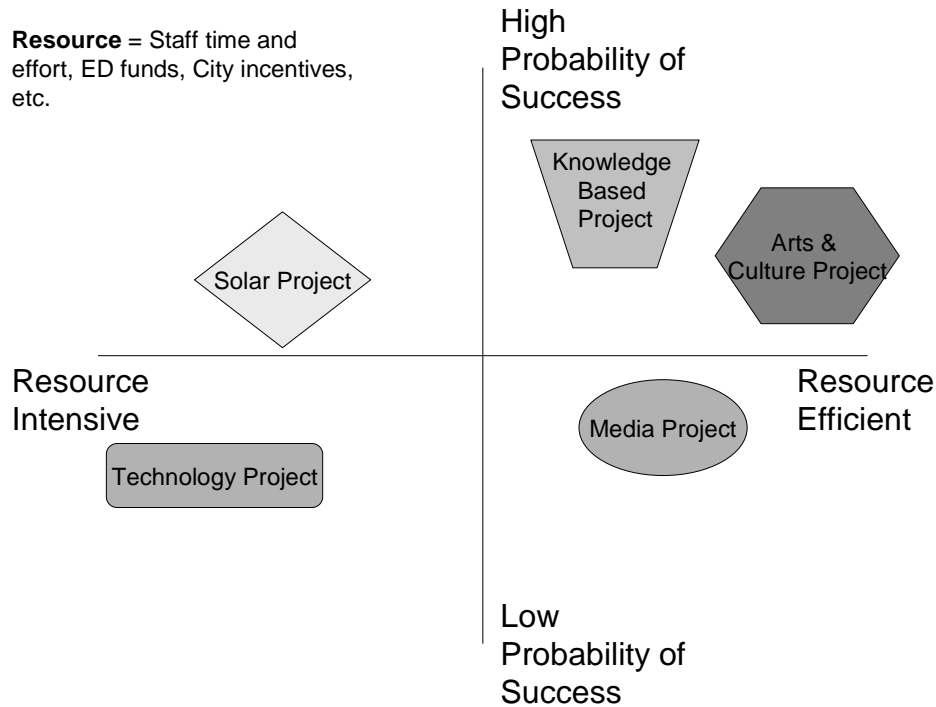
**Resource** = Staff time and effort, ED funds, City incentives, etc.

High Probability of Success

Knowledge Based Project

Arts & Culture Project

Solar Project

Resource Intensive

Resource Efficient

Media Project

Technology Project

Low Probability of Success